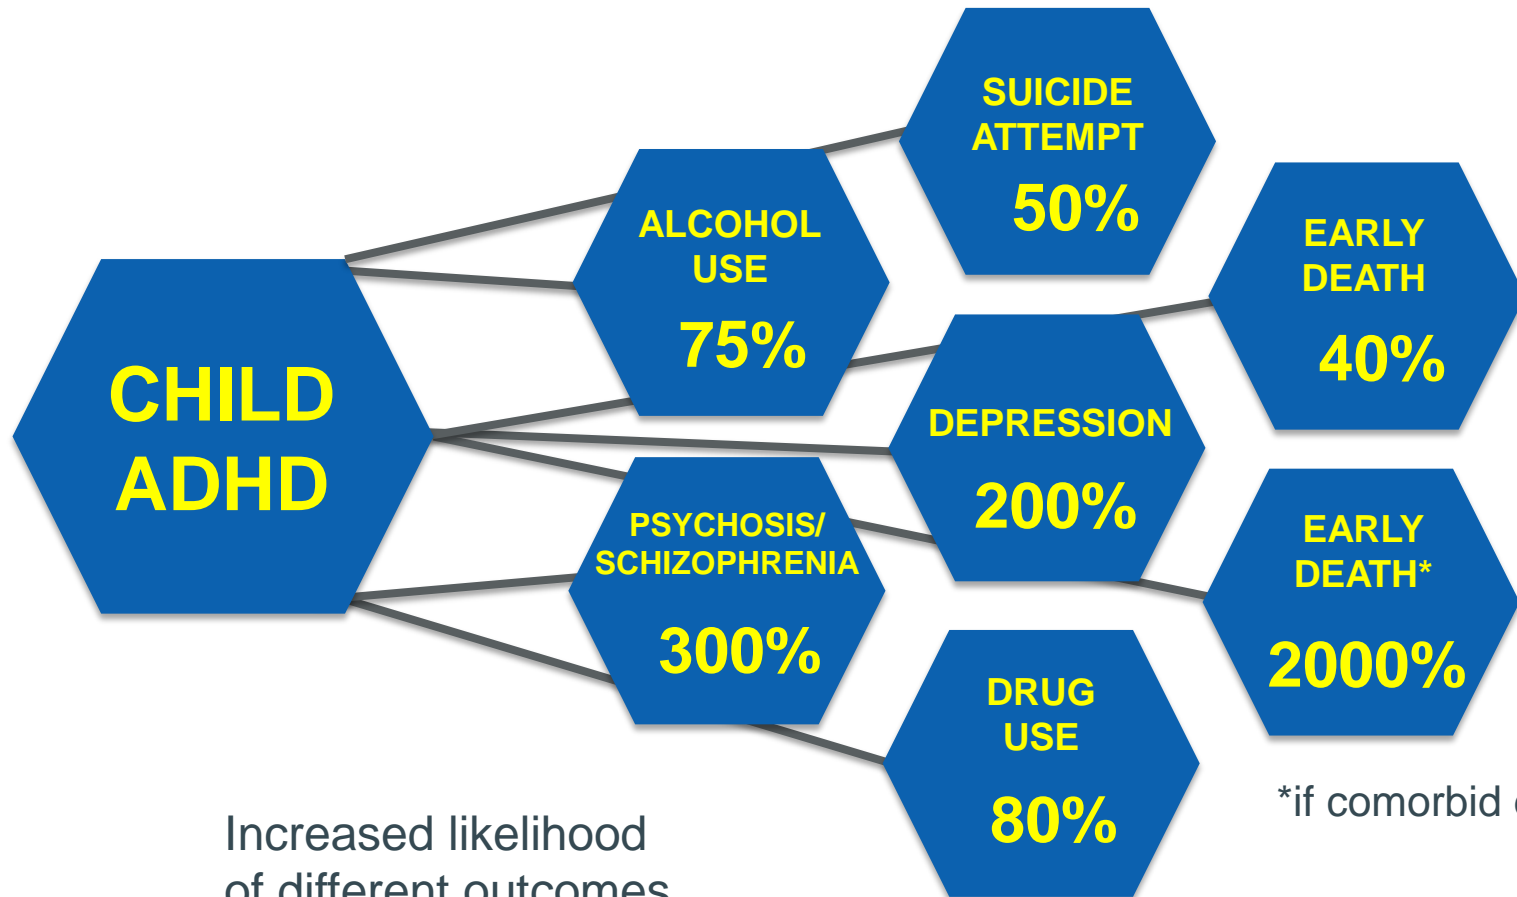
CHILD ADHD

ALCOHOL USE

75%

SUICIDE ATTEMPT

50%

EARLY DEATH

40%

DEPRESSION

200%

PSYCHOSIS/ SCHIZOPHRENIA

300%

EARLY DEATH*

2000%

DRUG USE

80%

*if comorbid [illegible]

Increased likelihood of different outcomes